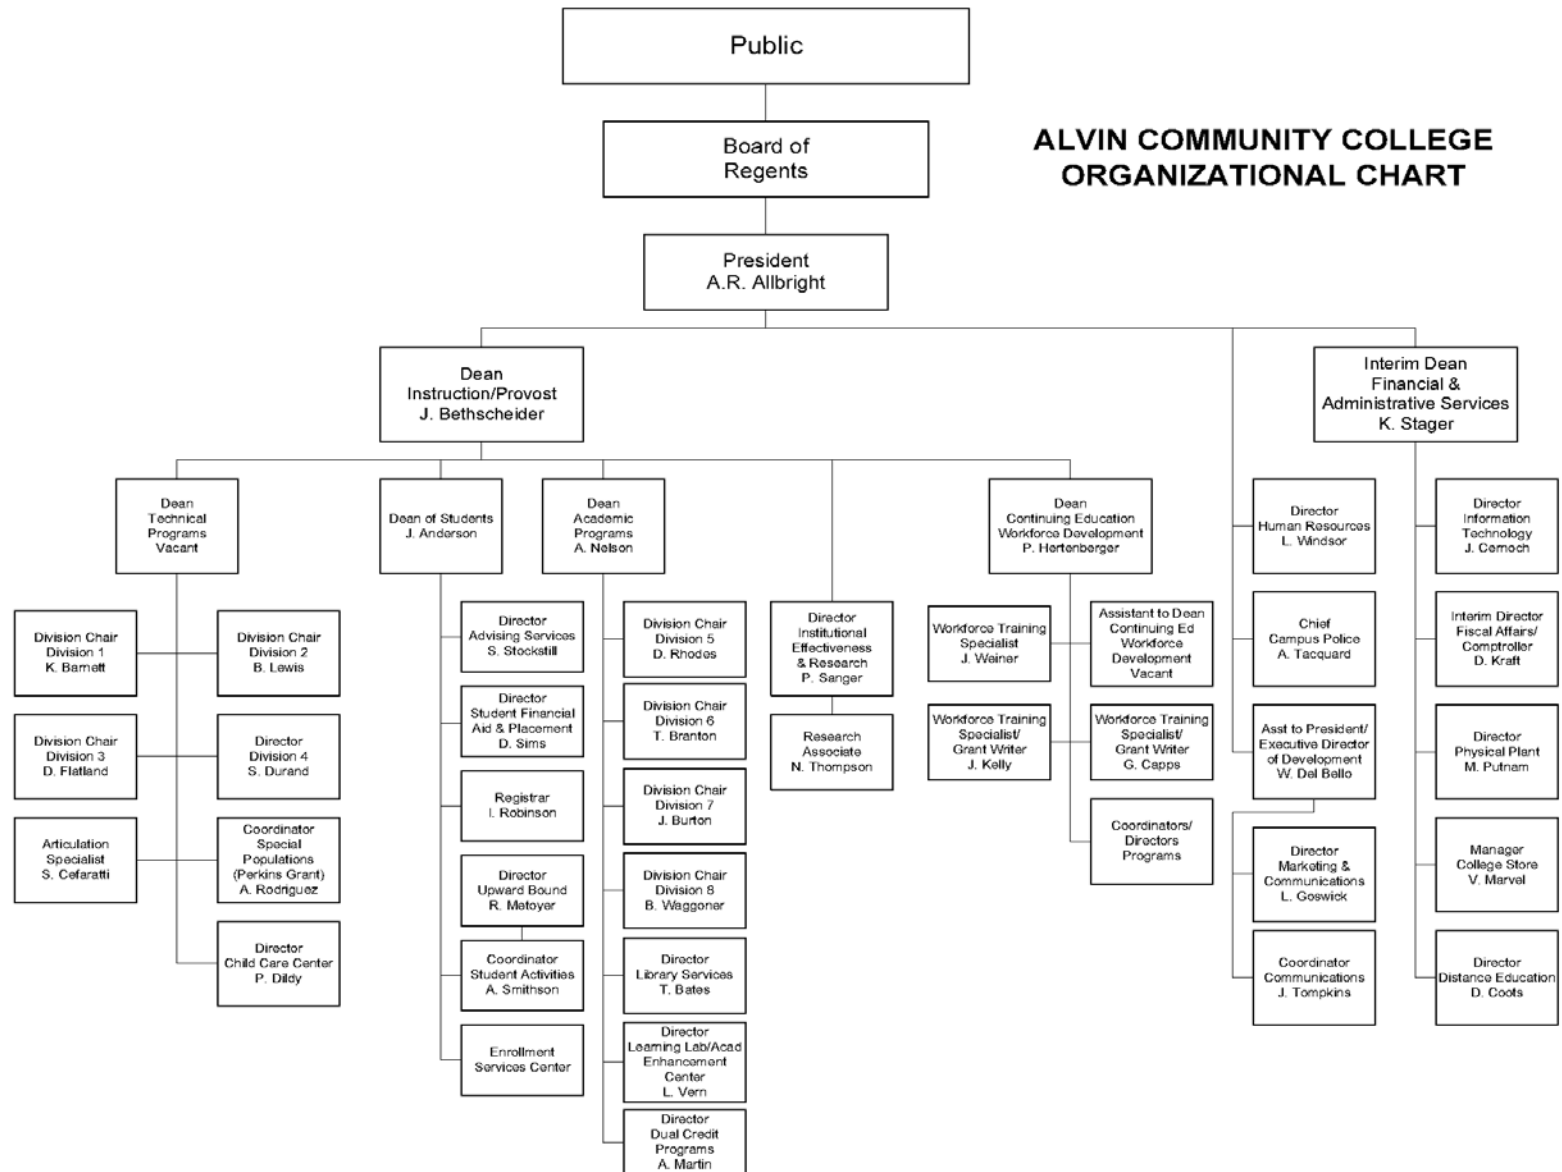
Public

Board of Regents

ALVIN COMMUNITY COLLEGE ORGANIZATIONAL CHART

President
A.R. Allbright

Dean
Instruction/Provost
J. Bethscheider

Interim Dean
Financial & Administrative Services
K. Stager

Dean
Technical Programs
Vacant

Dean of Students
J. Anderson

Dean
Academic Programs
A. Nelson

Dean
Continuing Education
Workforce Development
P. Hertenberger

Director
Human Resources
L. Windsor

Director
Information Technology
J. Cernoch

Division Chair
Division 1
K. Barnett

Division Chair
Division 2
B. Lewis

Division Chair
Division 3
D. Flatland

Director
Division 4
S. Durand

Articulation Specialist
S. Cefaratti

Coordinator
Special Populations
(Perkins Grant)
A. Rodriguez

Director
Child Care Center
P. Dildy

Director
Advising Services
S. Stockstill

Director
Student Financial Aid & Placement
D. Sims

Registrar
I. Robinson

Director
Upward Bound
R. Metoyer

Coordinator
Student Activities
A. Smithson

Enrollment Services Center

Division Chair
Division 5
D. Rhodes

Division Chair
Division 6
T. Branton

Division Chair
Division 7
J. Burton

Division Chair
Division 8
B. Waggoner

Director
Library Services
T. Bates

Director
Learning Lab/Acad Enhancement Center
L. Vern

Director
Dual Credit Programs
A. Martin

Director
Institutional Effectiveness & Research
P. Sanger

Research Associate
N. Thompson

Workforce Training Specialist
J. Weiner

Assistant to Dean
Continuing Ed
Workforce Development
Vacant

Workforce Training Specialist/
Grant Writer
J. Kelly

Workforce Training Specialist/
Grant Writer
G. Capps

Coordinators/
Directors
Programs

Chief
Campus Police
A. Tacquard

Asst to President/
Executive Director of Development
W. Del Bello

Director
Marketing & Communications
L. Goswick

Coordinator
Communications
J. Tompkins

Interim Director
Fiscal Affairs/
Comptroller
D. Kraft

Director
Physical Plant
M. Putnam

Manager
College Store
V. Marvel

Director
Distance Education
D. Coots